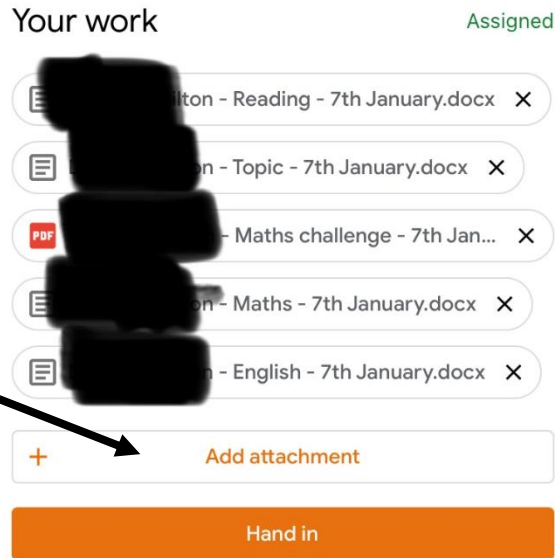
Your work
Assigned

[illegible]lton - Reading - 7th January.docx ✕

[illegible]n - Topic - 7th January.docx ✕

PDF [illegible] - Maths challenge - 7th Jan... ✕

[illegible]n - Maths - 7th January.docx ✕

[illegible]n - English - 7th January.docx ✕

+ Add attachment

Hand in